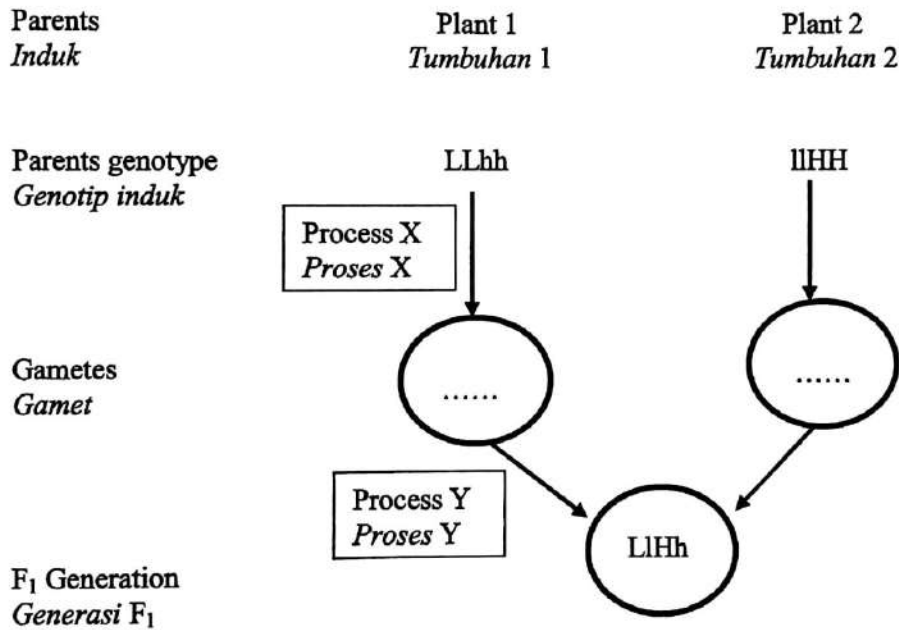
Parents
*Induk*

Plant 1
*Tumbuhan* 1

Plant 2
*Tumbuhan* 2

Parents genotype
*Genotip induk*

LLhh

llHH

Process X
*Proses* X

Gametes
*Gamet*

......

......

Process Y
*Proses* Y

LlHh

$F_1$ Generation
*Generasi* $F_1$